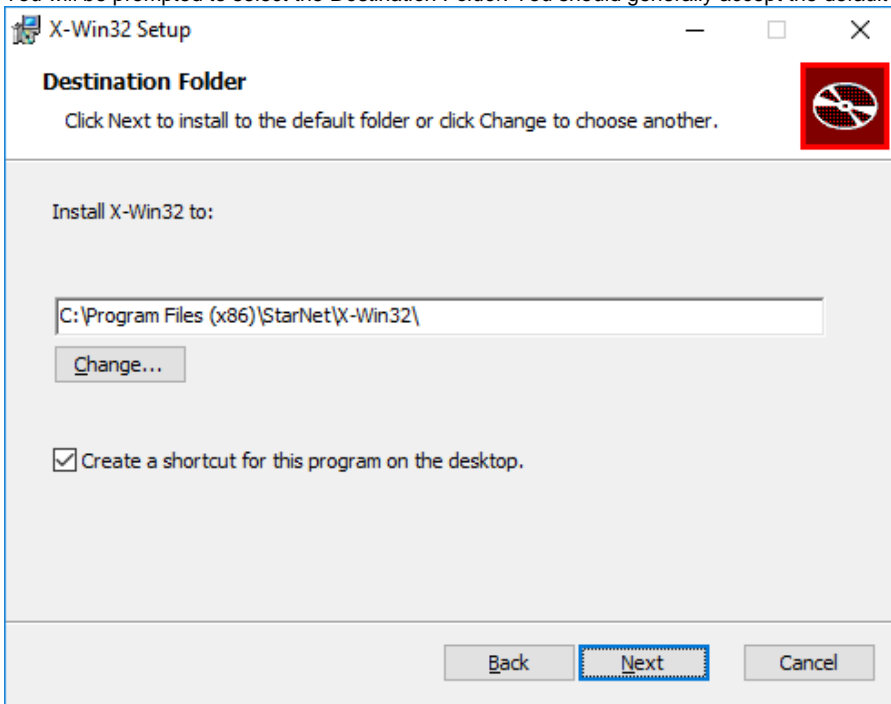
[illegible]

X-Win32 Setup

Destination Folder

Click Next to install to the default folder or click Change to choose another.

Install X-Win32 to:

C:\Program Files (x86)\StarNet\X-Win32\

Change...

Create a shortcut for this program on the desktop.

Back Next Cancel